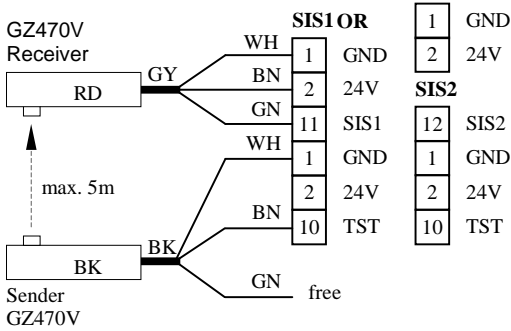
GZ470V
Receiver

RD

GY

WH
BN
GN

SIS1 OR

| 1 | GND |
|---|---|
| 2 | 24V |
| 11 | SIS1 |

| 1 | GND |
|---|---|
| 2 | 24V |

SIS2

| 12 | SIS2 |
|---|---|
| 1 | GND |
| 2 | 24V |
| 10 | TST |

max. 5m

WH
BN
BK
GN

| 1 | GND |
|---|---|
| 2 | 24V |
| 10 | TST |

free

BK

Sender
GZ470V